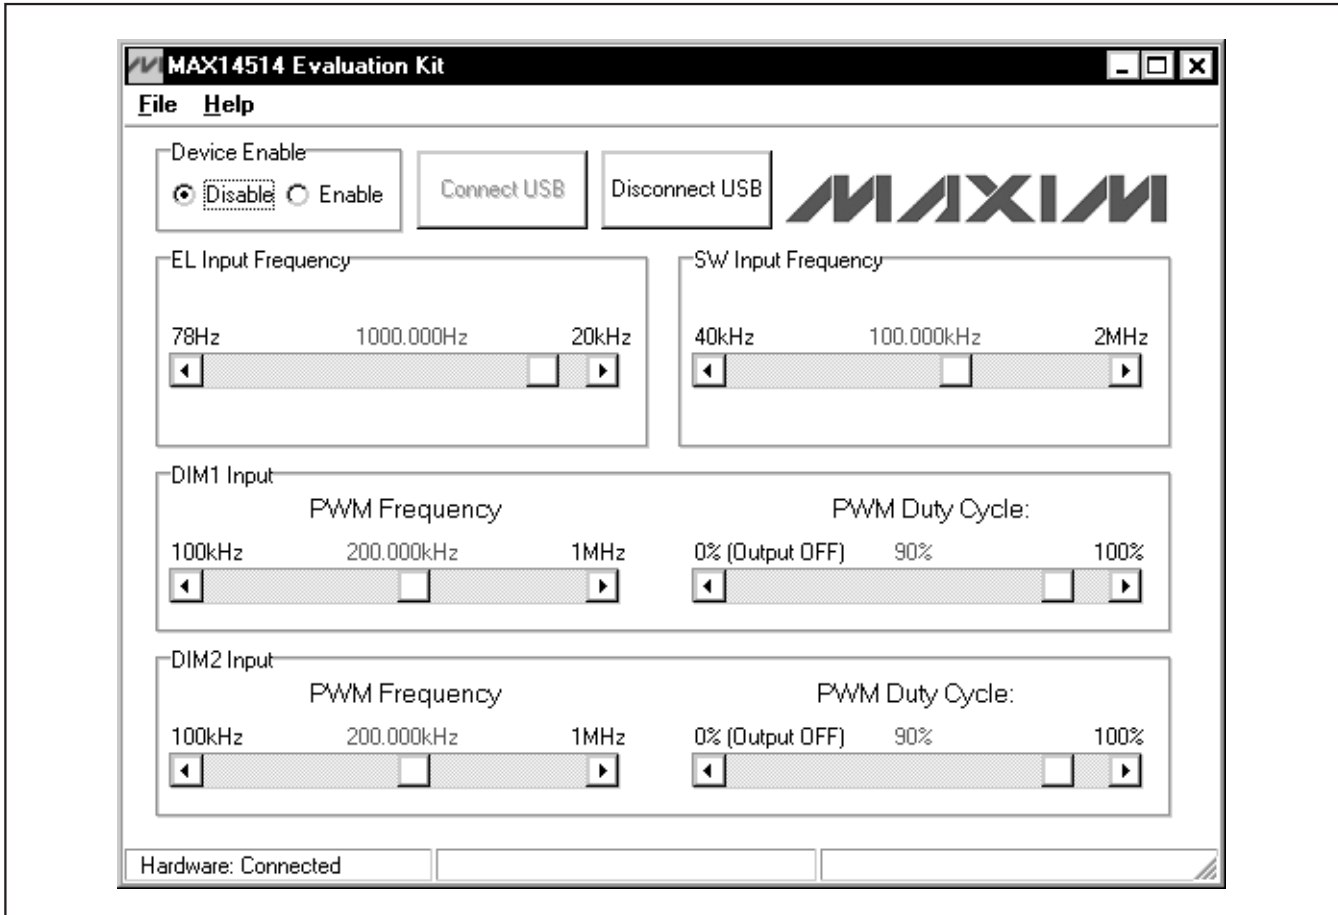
MAX14514 Evaluation Kit

File Help

Device Enable
Disable Enable

Connect USB

Disconnect USB

MAXIM

EL Input Frequency
78Hz 1000.000Hz 20kHz

SW Input Frequency
40kHz 100.000kHz 2MHz

DIM1 Input
PWM Frequency
100kHz 200.000kHz 1MHz
PWM Duty Cycle:
0% (Output OFF) 90% 100%

DIM2 Input
PWM Frequency
100kHz 200.000kHz 1MHz
PWM Duty Cycle:
0% (Output OFF) 90% 100%

Hardware: Connected